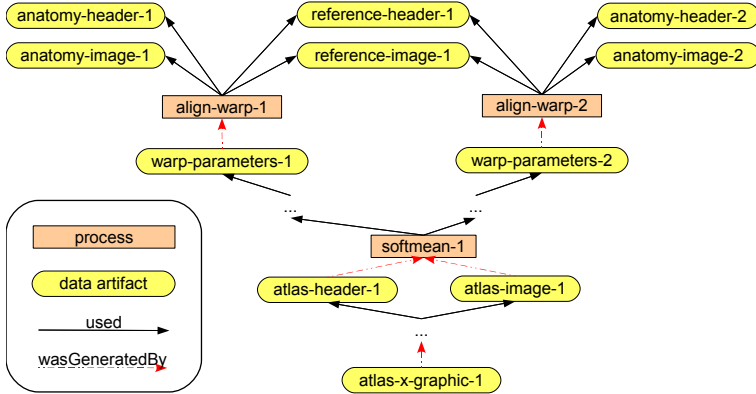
anatomy-header-1
reference-header-1
anatomy-header-2
anatomy-image-1
reference-image-1
anatomy-image-2
align-warp-1
align-warp-2
warp-parameters-1
warp-parameters-2
...
...
process
softmean-1
data artifact
atlas-header-1
atlas-image-1
used
...
wasGeneratedBy
atlas-x-graphic-1